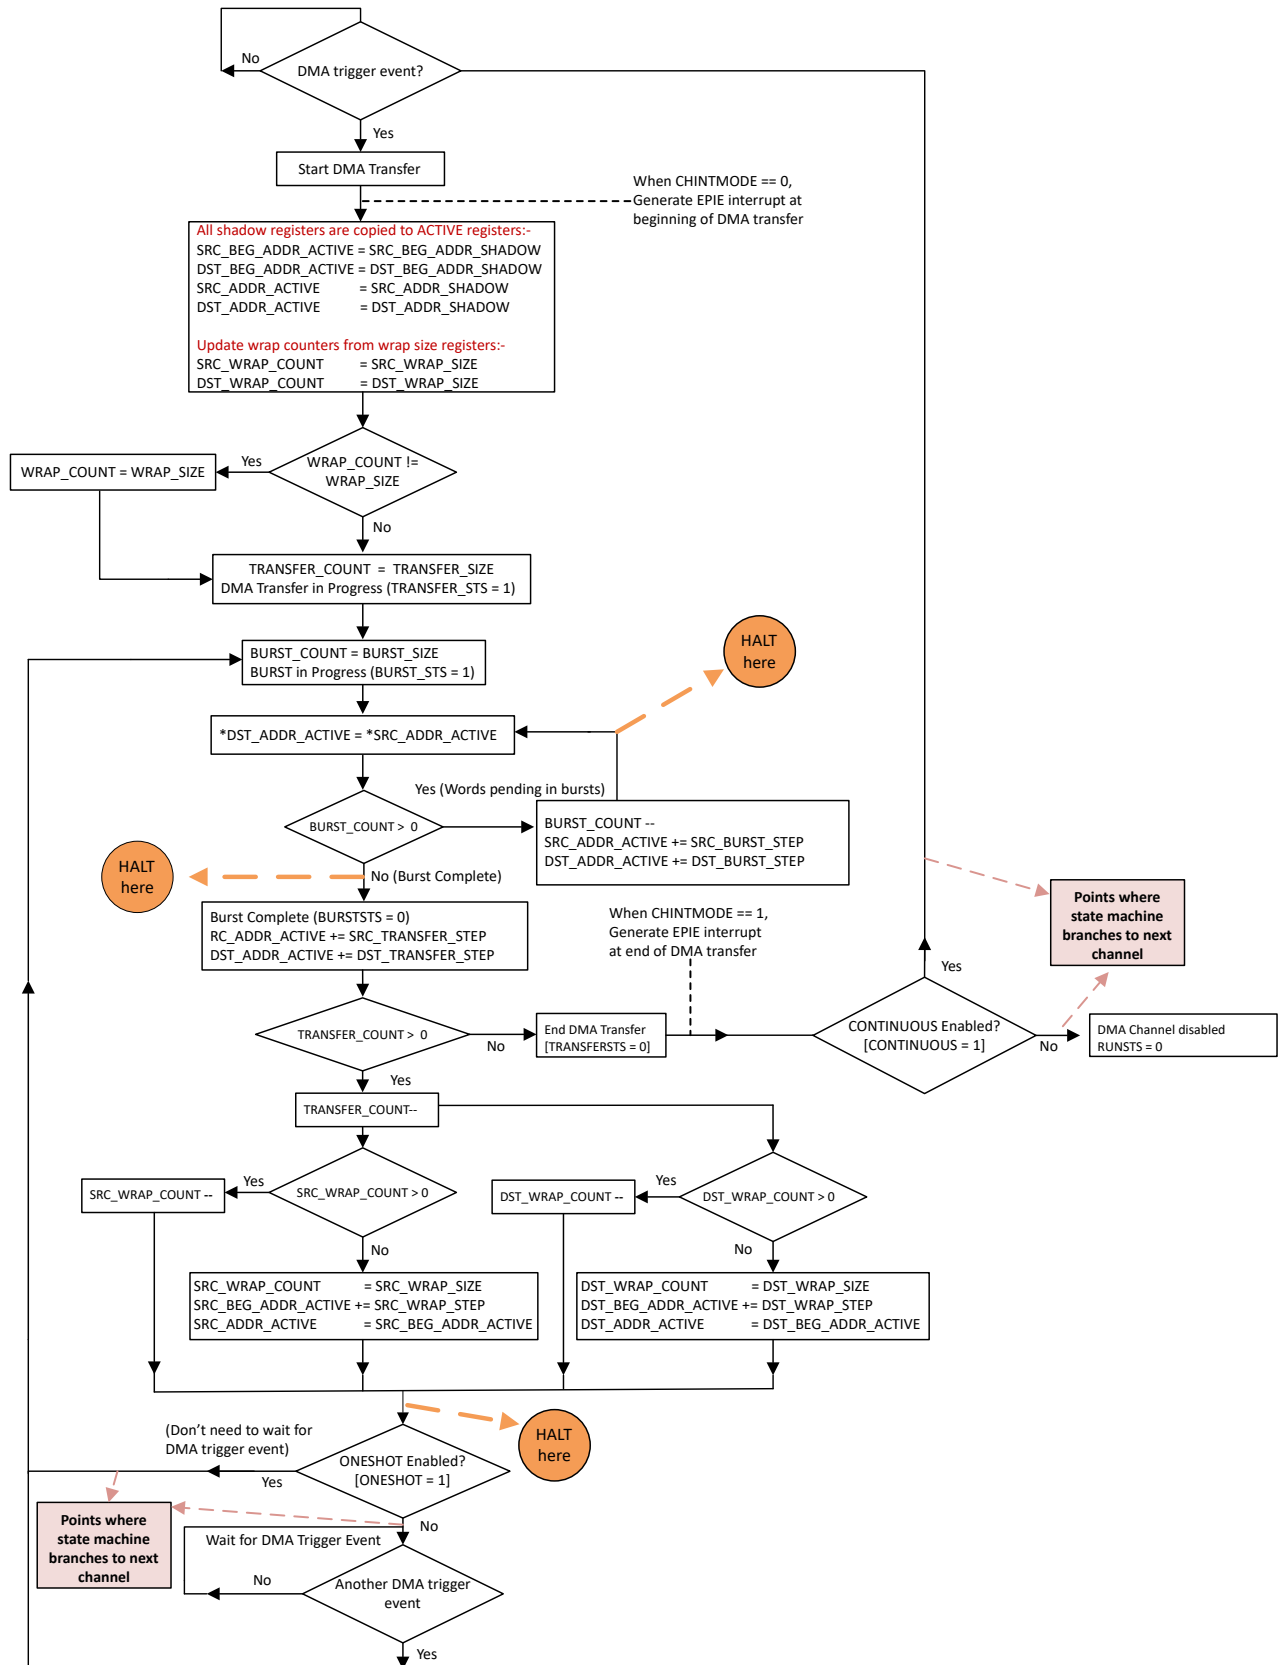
No

DMA trigger event?

Yes

Start DMA Transfer

When CHINTMODE == 0, Generate EPIE interrupt at beginning of DMA transfer

All shadow registers are copied to ACTIVE registers:-
SRC_BEG_ADDR_ACTIVE = SRC_BEG_ADDR_SHADOW
DST_BEG_ADDR_ACTIVE = DST_BEG_ADDR_SHADOW
SRC_ADDR_ACTIVE = SRC_ADDR_SHADOW
DST_ADDR_ACTIVE = DST_ADDR_SHADOW

Update wrap counters from wrap size registers:-
SRC_WRAP_COUNT = SRC_WRAP_SIZE
DST_WRAP_COUNT = DST_WRAP_SIZE

WRAP_COUNT = WRAP_SIZE

Yes

WRAP_COUNT != WRAP_SIZE

No

TRANSFER_COUNT = TRANSFER_SIZE
DMA Transfer in Progress (TRANSFER_STS = 1)

BURST_COUNT = BURST_SIZE
BURST in Progress (BURST_STS = 1)

HALT here

*DST_ADDR_ACTIVE = *SRC_ADDR_ACTIVE

Yes (Words pending in bursts)

BURST_COUNT > 0

BURST_COUNT --
SRC_ADDR_ACTIVE += SRC_BURST_STEP
DST_ADDR_ACTIVE += DST_BURST_STEP

HALT here

No (Burst Complete)

Burst Complete (BURSTSTS = 0)
RC_ADDR_ACTIVE += SRC_TRANSFER_STEP
DST_ADDR_ACTIVE += DST_TRANSFER_STEP

When CHINTMODE == 1, Generate EPIE interrupt at end of DMA transfer

Points where state machine branches to next channel

Yes

TRANSFER_COUNT > 0

No

End DMA Transfer
[TRANSFERSTS = 0]

CONTINUOUS Enabled?
[CONTINUOUS = 1]

No

DMA Channel disabled
RUNSTS = 0

Yes

TRANSFER_COUNT--

SRC_WRAP_COUNT --

Yes

SRC_WRAP_COUNT > 0

DST_WRAP_COUNT --

Yes

DST_WRAP_COUNT > 0

No

No

SRC_WRAP_COUNT = SRC_WRAP_SIZE
SRC_BEG_ADDR_ACTIVE += SRC_WRAP_STEP
SRC_ADDR_ACTIVE = SRC_BEG_ADDR_ACTIVE

DST_WRAP_COUNT = DST_WRAP_SIZE
DST_BEG_ADDR_ACTIVE += DST_WRAP_STEP
DST_ADDR_ACTIVE = DST_BEG_ADDR_ACTIVE

(Don't need to wait for DMA trigger event)

HALT here

Yes

ONESHOT Enabled?
[ONESHOT = 1]

Points where state machine branches to next channel

No

Wait for DMA Trigger Event

No

Another DMA trigger event

Yes